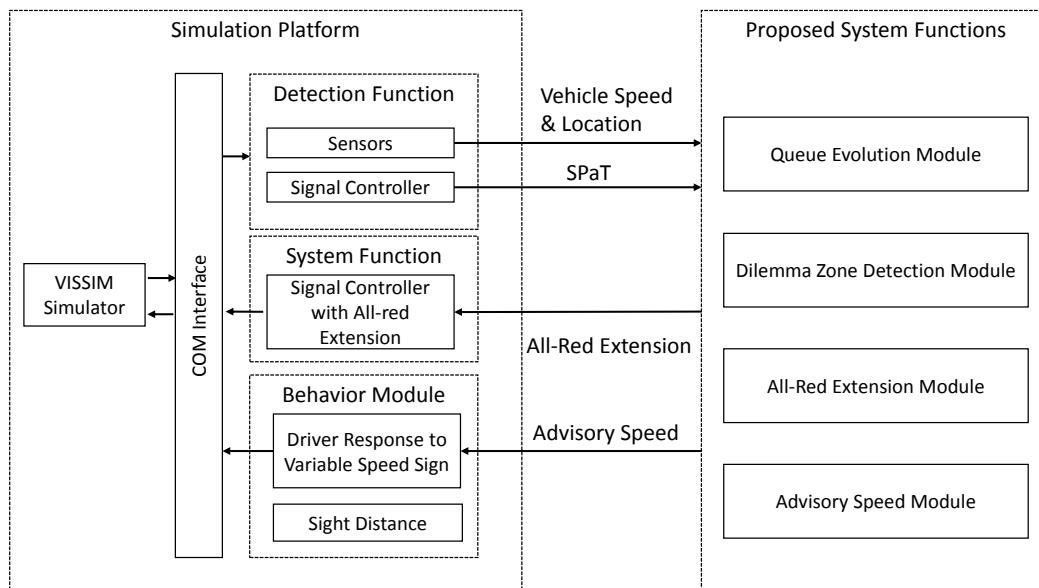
Simulation Platform

VISSIM Simulator

COM Interface

Detection Function

Sensors

Signal Controller

System Function

Signal Controller with All-red Extension

Behavior Module

Driver Response to Variable Speed Sign

Sight Distance

Vehicle Speed & Location

SPaT

All-Red Extension

Advisory Speed

Proposed System Functions

Queue Evolution Module

Dilemma Zone Detection Module

All-Red Extension Module

Advisory Speed Module